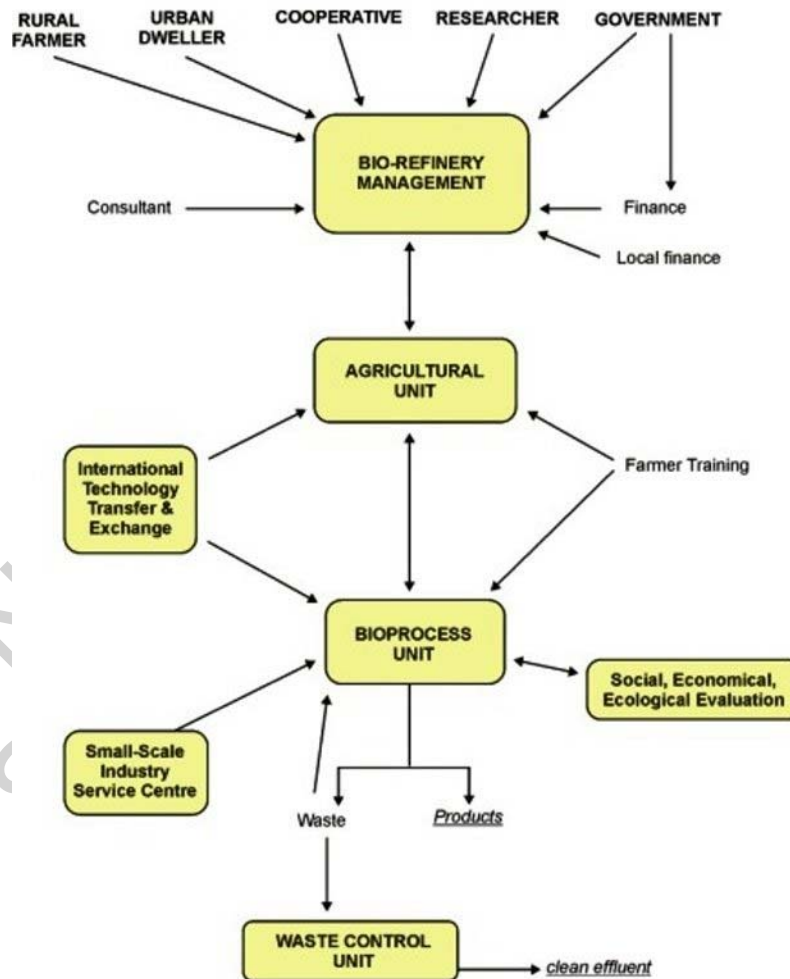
RURAL FARMER

URBAN DWELLER

COOPERATIVE

RESEARCHER

GOVERNMENT

BIO-REFINERY MANAGEMENT

Consultant

Finance

Local finance

AGRICULTURAL UNIT

International Technology Transfer & Exchange

Farmer Training

BIOPROCESS UNIT

Social, Economical, Ecological Evaluation

Small-Scale Industry Service Centre

Waste

Products

WASTE CONTROL UNIT

clean effluent